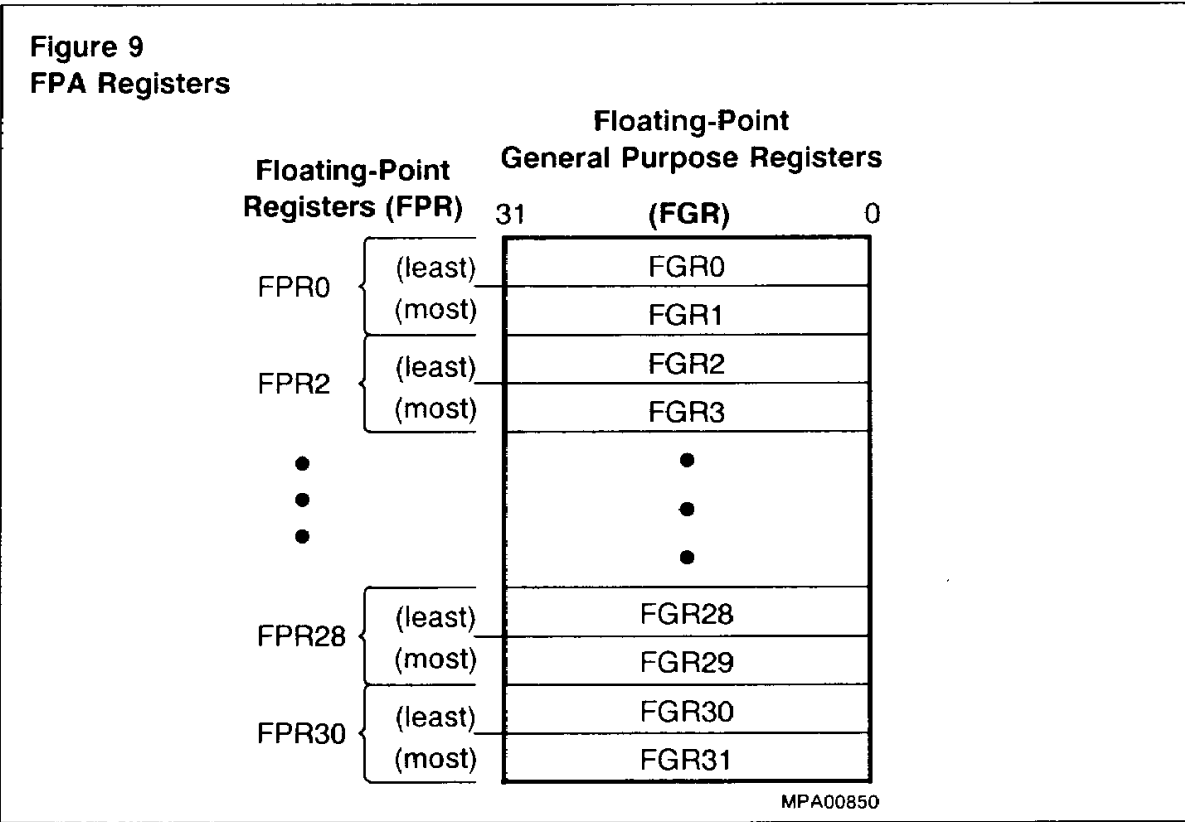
Figure 9
FPA Registers

Floating-Point General Purpose Registers

Floating-Point Registers (FPR)

31 (FGR) 0

FPR0 (least) FGR0
(most) FGR1

FPR2 (least) FGR2
(most) FGR3

•
•
•

•
•
•

FPR28 (least) FGR28
(most) FGR29

FPR30 (least) FGR30
(most) FGR31

MPA00850